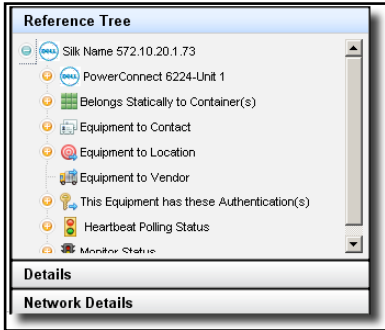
Reference Tree

Silk Name 572.10.20.1.73

PowerConnect 6224-Unit 1

Belongs Statically to Container(s)

Equipment to Contact

Equipment to Location

Equipment to Vendor

This Equipment has these Authentication(s)

Heartbeat Polling Status

Monitor Status

Details

Network Details